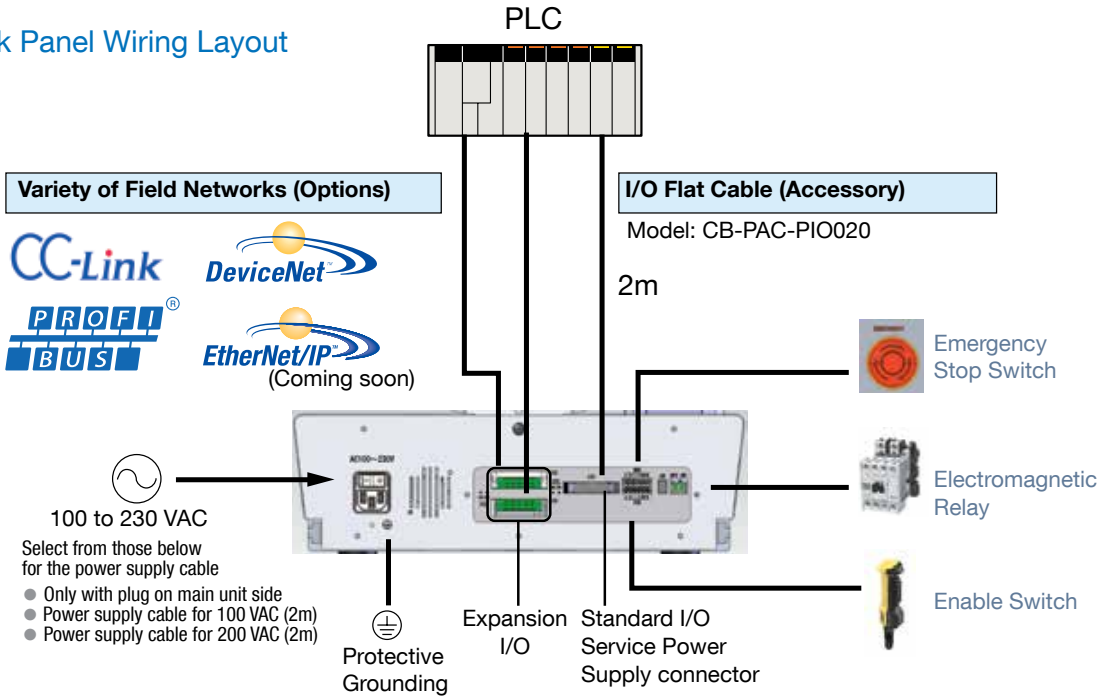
k Panel Wiring Layout

PLC

Variety of Field Networks (Options)

CC-Link

DeviceNet

PROFI BUS ®

EtherNet/IP™
(Coming soon)

I/O Flat Cable (Accessory)

Model: CB-PAC-PIO020

2m

Emergency Stop Switch

Electromagnetic Relay

Enable Switch

AC100~230V

100 to 230 VAC

Select from those below for the power supply cable

● Only with plug on main unit side
● Power supply cable for 100 VAC (2m)
● Power supply cable for 200 VAC (2m)

Protective Grounding

Expansion I/O

Standard I/O

Service Power Supply connector